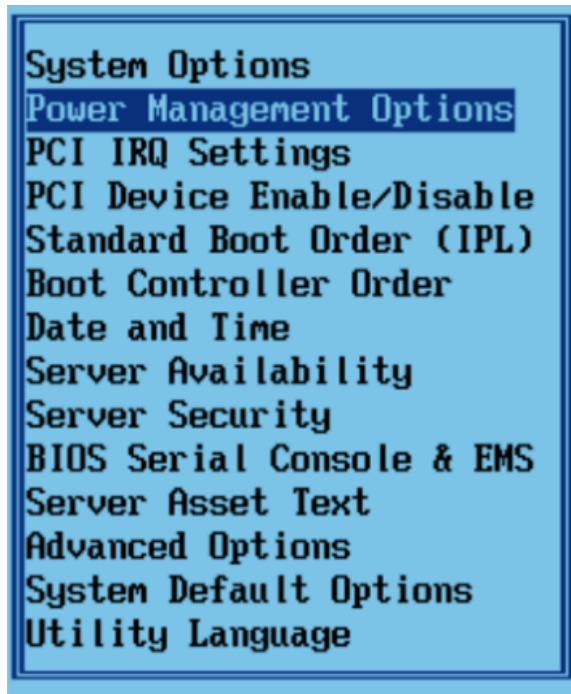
System Options
Power Management Options
PCI IRQ Settings
PCI Device Enable/Disable
Standard Boot Order (IPL)
Boot Controller Order
Date and Time
Server Availability
Server Security
BIOS Serial Console & EMS
Server Asset Text
Advanced Options
System Default Options
Utility Language